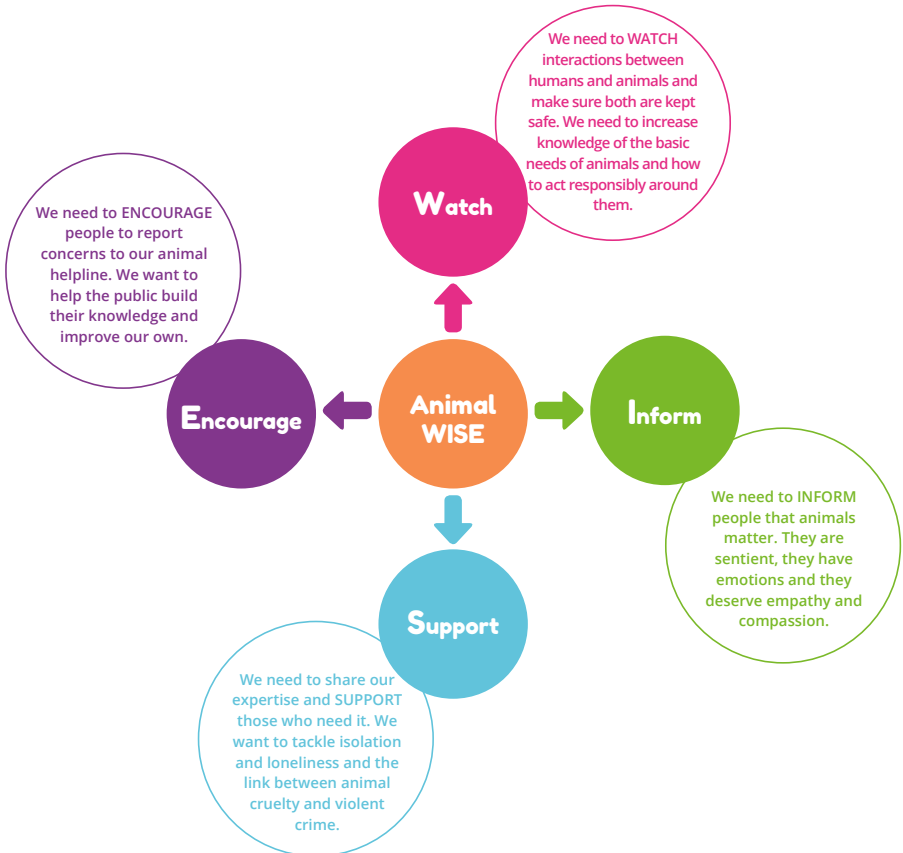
We need to WATCH interactions between humans and animals and make sure both are kept safe. We need to increase knowledge of the basic needs of animals and how to act responsibly around them.

Watch

We need to ENCOURAGE people to report concerns to our animal helpline. We want to help the public build their knowledge and improve our own.

Encourage

Animal WISE

Inform

We need to INFORM people that animals matter. They are sentient, they have emotions and they deserve empathy and compassion.

Support

We need to share our expertise and SUPPORT those who need it. We want to tackle isolation and loneliness and the link between animal cruelty and violent crime.